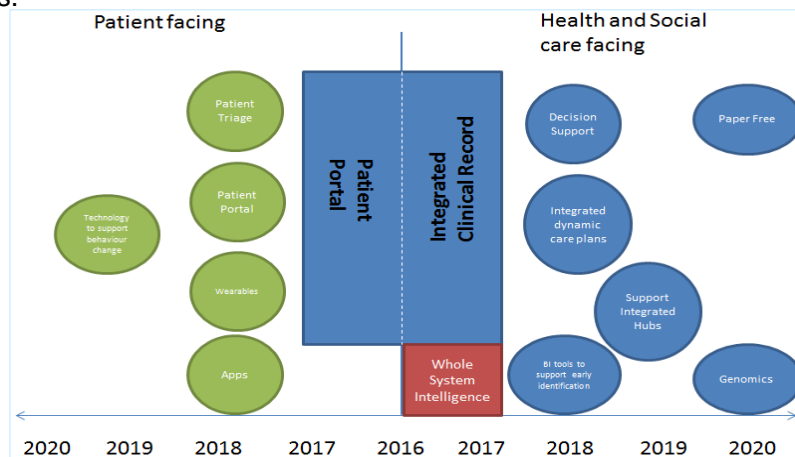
Patient facing

Health and Social care facing

Patient Triage

Patient Portal

Wearables

Apps

Technology to support behaviour change

Patient Portal

Integrated Clinical Record

Whole System Intelligence

Decision Support

Paper Free

Integrated dynamic care plans

Support Integrated Hubs

BI tools to support early identification

Genomics

2020 2019 2018 2017 2016 2017 2018 2019 2020